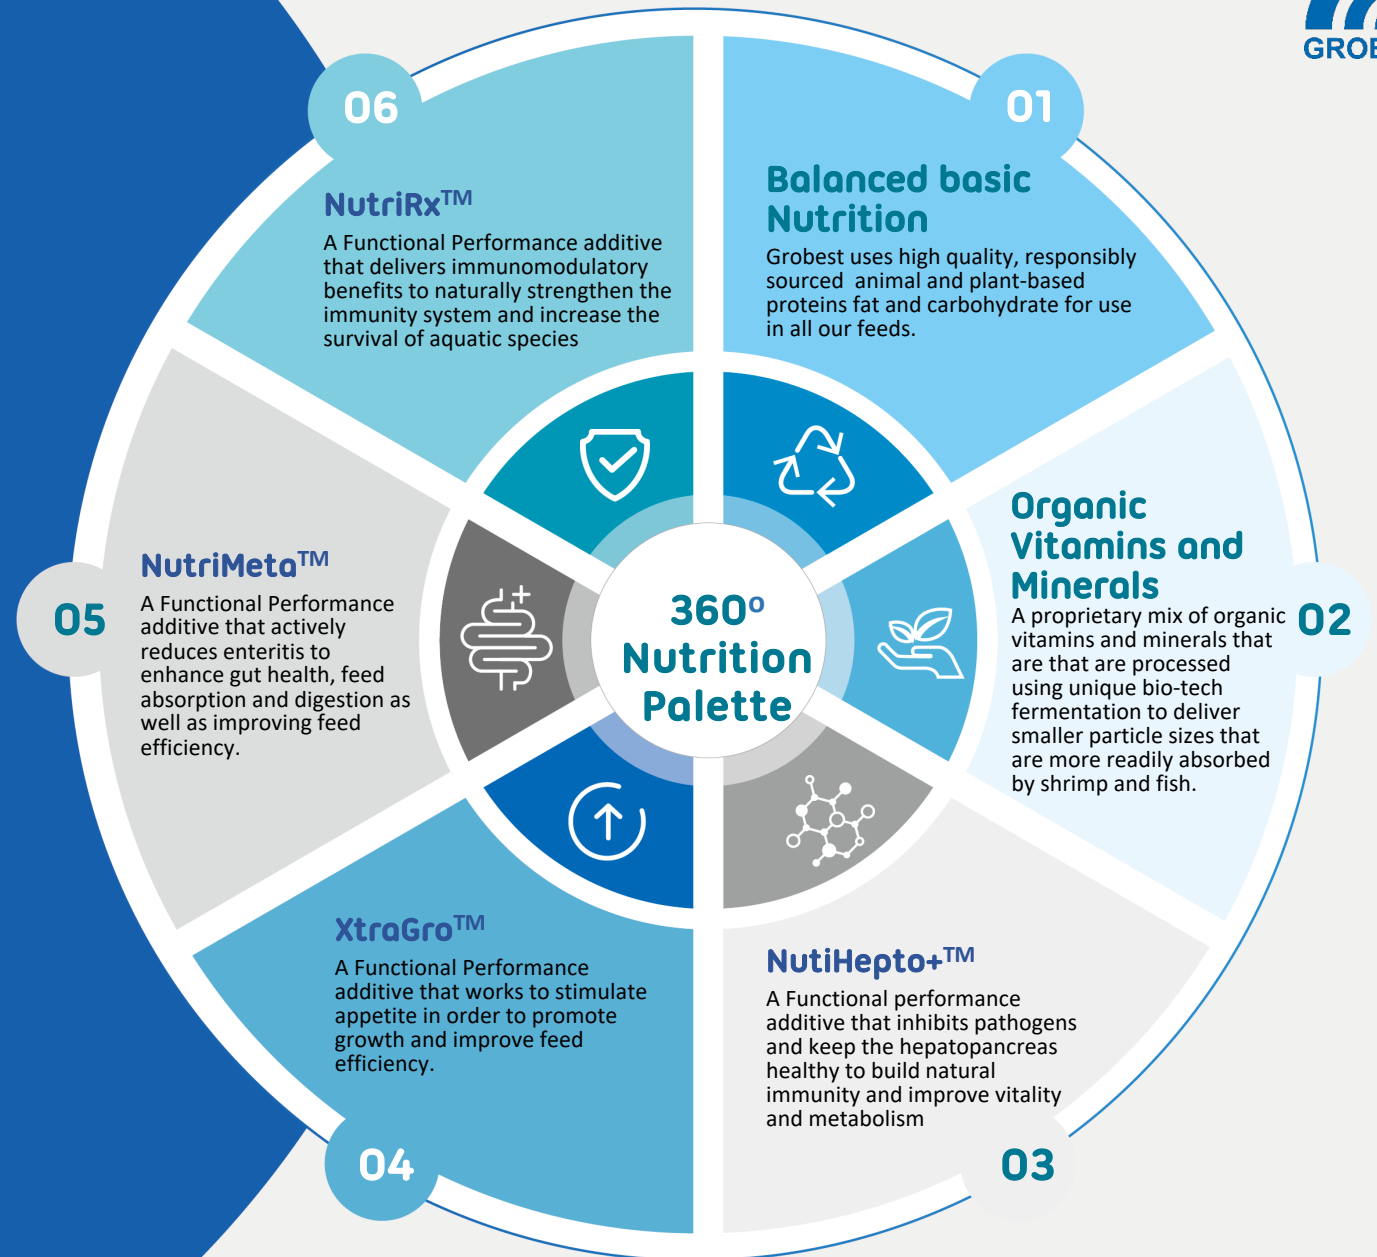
GROB

360° Nutrition Palette

01

Balanced basic Nutrition

Grobest uses high quality, responsibly sourced animal and plant-based proteins fat and carbohydrate for use in all our feeds.

02

Organic Vitamins and Minerals

A proprietary mix of organic vitamins and minerals that are that are processed using unique bio-tech fermentation to deliver smaller particle sizes that are more readily absorbed by shrimp and fish.

03

NutiHepto+™

A Functional performance additive that inhibits pathogens and keep the hepatopancreas healthy to build natural immunity and improve vitality and metabolism

04

XtraGro™

A Functional Performance additive that works to stimulate appetite in order to promote growth and improve feed efficiency.

05

NutriMeta™

A Functional Performance additive that actively reduces enteritis to enhance gut health, feed absorption and digestion as well as improving feed efficiency.

06

NutriRx™

A Functional Performance additive that delivers immunomodulatory benefits to naturally strengthen the immunity system and increase the survival of aquatic species